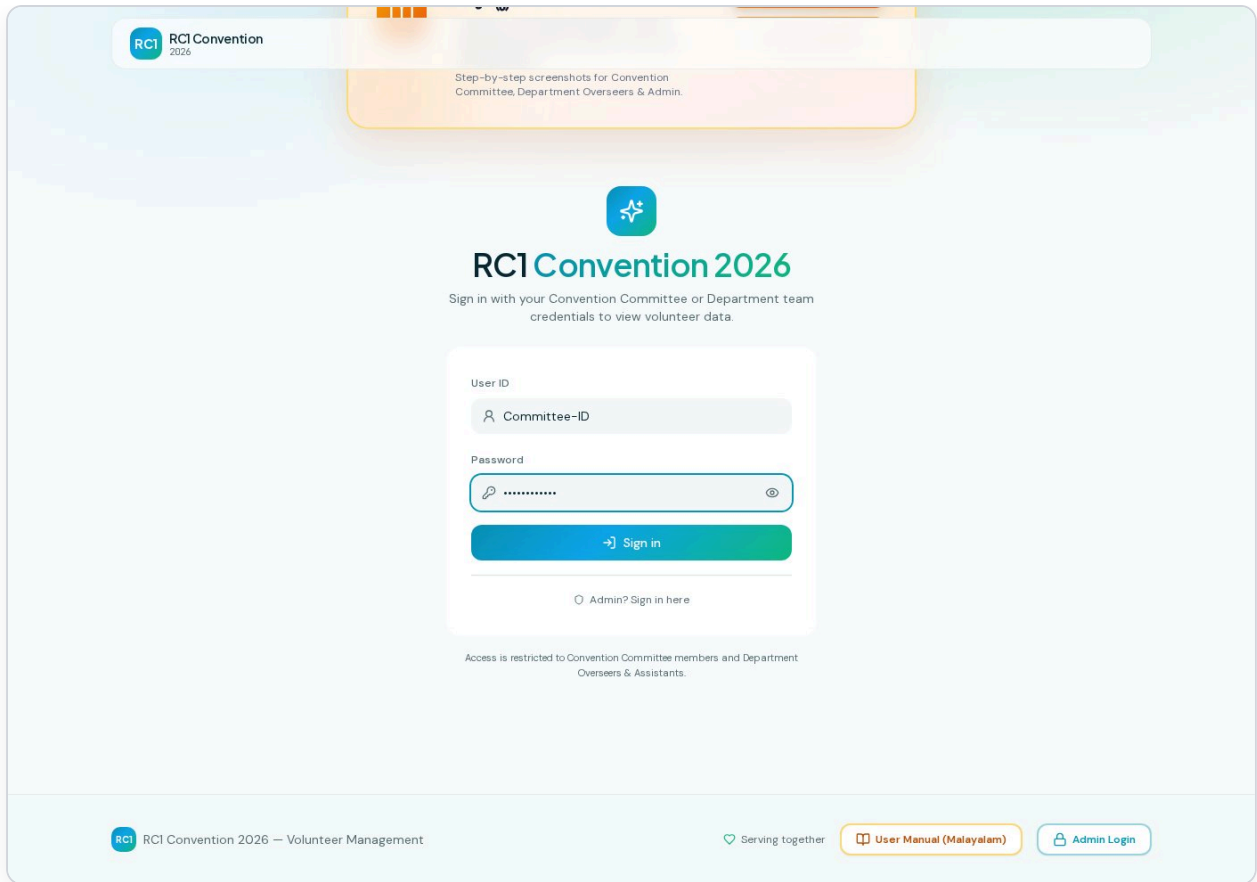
RC1 RC1 Convention 2026

Step-by-step screenshots for Convention Committee, Department Overseers & Admin.

RC1 Convention 2026

Sign in with your Convention Committee or Department team credentials to view volunteer data.

User ID

Committee-ID

Password

••••••••••••

Sign in

Admin? Sign in here

Access is restricted to Convention Committee members and Department Overseers & Assistants.

RC1 RC1 Convention 2026 — Volunteer Management

Serving together

User Manual (Malayalam)

Admin Login